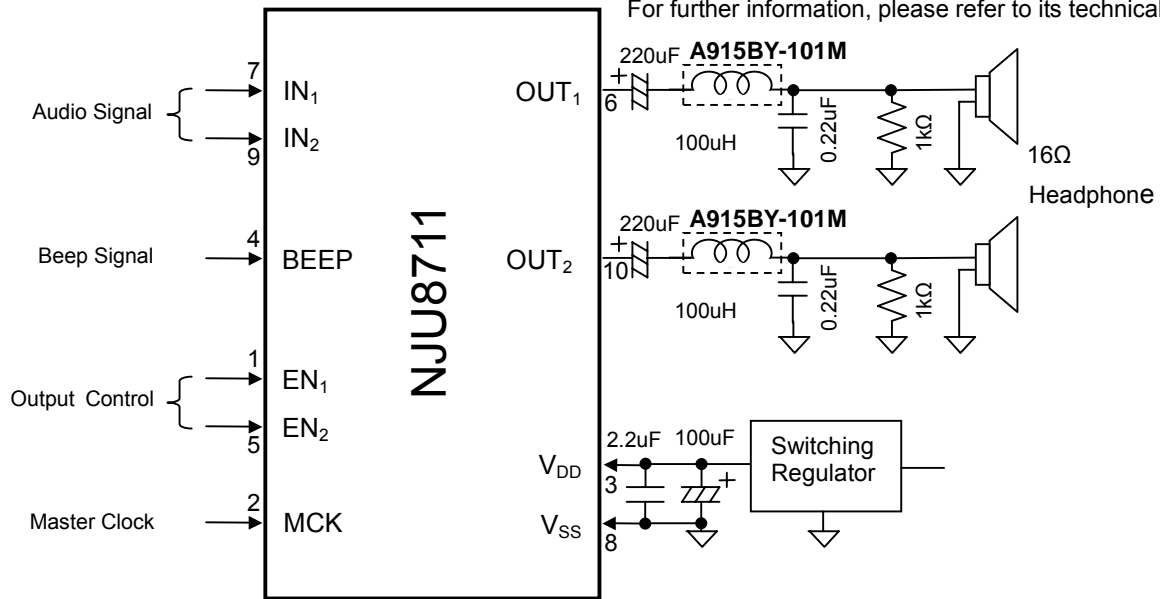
For further information, please refer to its technical

Audio Signal
7
$IN_1$
$IN_2$
9

Beep Signal
4
BEEP

Output Control
1
$EN_1$
$EN_2$
5

Master Clock
2
MCK

NJU8711

$OUT_1$
6
220uF A915BY-101M
100uH
0.22uF
1kΩ
16Ω
Headphone

$OUT_2$
10
220uF A915BY-101M
100uH
0.22uF
1kΩ

$V_{DD}$
3
$V_{SS}$
8
2.2uF 100uF
Switching Regulator